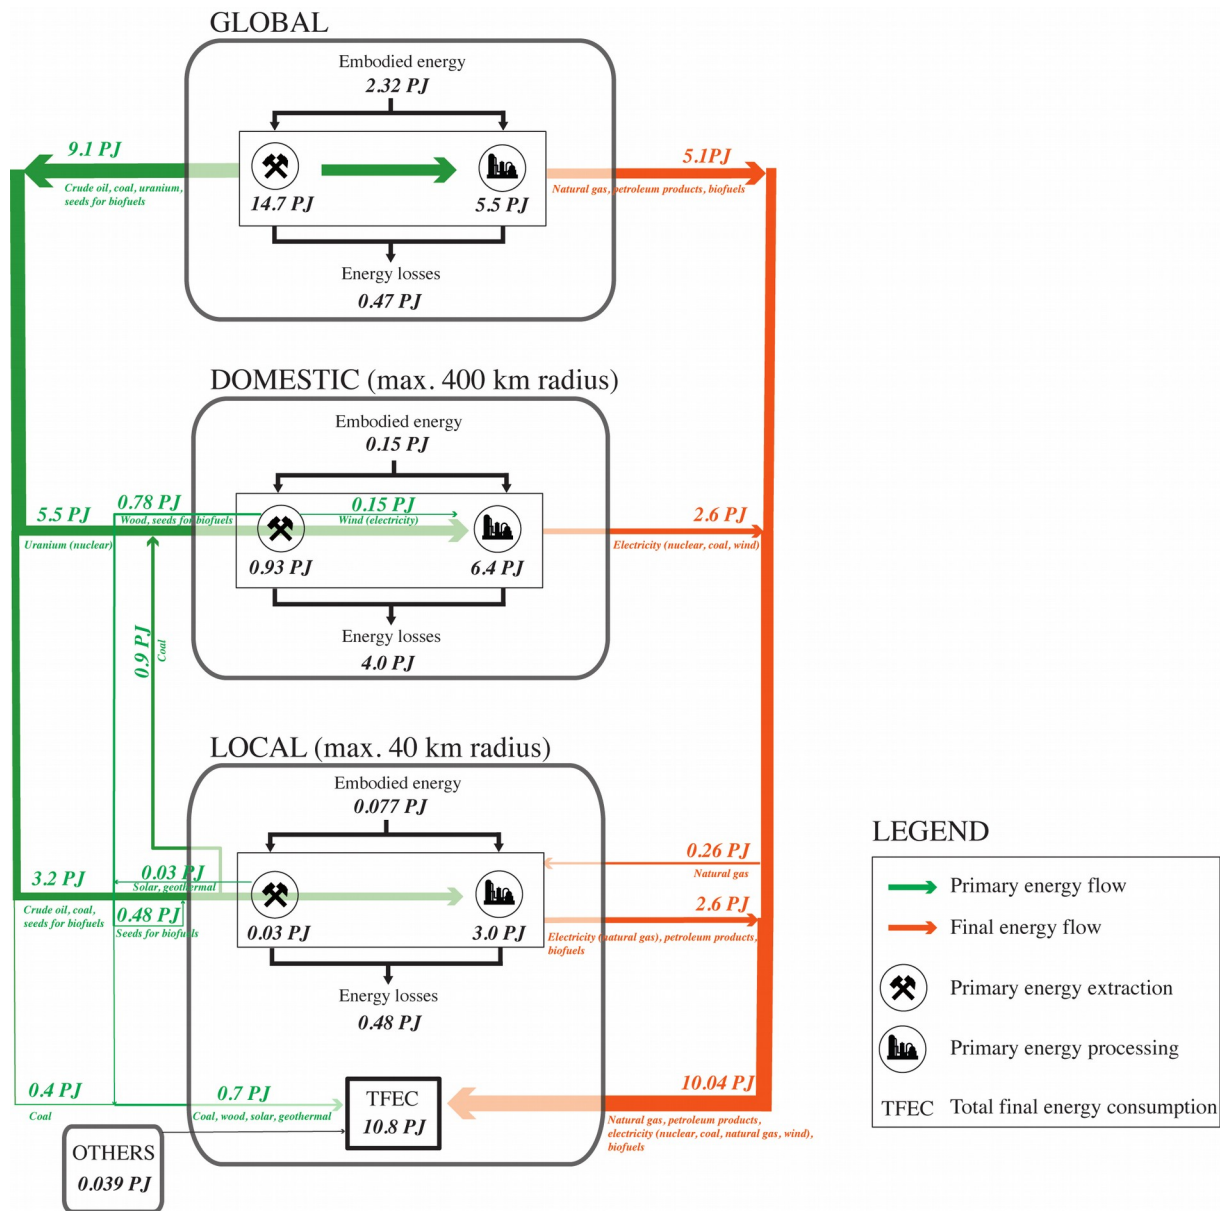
GLOBAL

Embodied energy
2.32 PJ

9.1 PJ
Crude oil, coal, uranium, seeds for biofuels

14.7 PJ
5.5 PJ

5.1PJ
Natural gas, petroleum products, biofuels

Energy losses
0.47 PJ

DOMESTIC (max. 400 km radius)

Embodied energy
0.15 PJ

5.5 PJ
Uranium (nuclear)
0.78 PJ
Wood, seeds for biofuels
0.15 PJ
Wind (electricity)

0.93 PJ
6.4 PJ

2.6 PJ
Electricity (nuclear, coal, wind)

0.9 PJ
Coal

Energy losses
4.0 PJ

LOCAL (max. 40 km radius)

Embodied energy
0.077 PJ

3.2 PJ
Crude oil, coal, seeds for biofuels
0.03 PJ
Solar, geothermal
0.48 PJ
Seeds for biofuels

0.03 PJ
3.0 PJ

0.26 PJ
Natural gas
2.6 PJ
Electricity (natural gas), petroleum products, biofuels

Energy losses
0.48 PJ

0.4 PJ
Coal
0.7 PJ
Coal, wood, solar, geothermal

TFEC
10.8 PJ

10.04 PJ
Natural gas, petroleum products, electricity (nuclear, coal, natural gas, wind), biofuels

OTHERS
0.039 PJ

LEGEND
Primary energy flow
Final energy flow
Primary energy extraction
Primary energy processing
TFEC Total final energy consumption